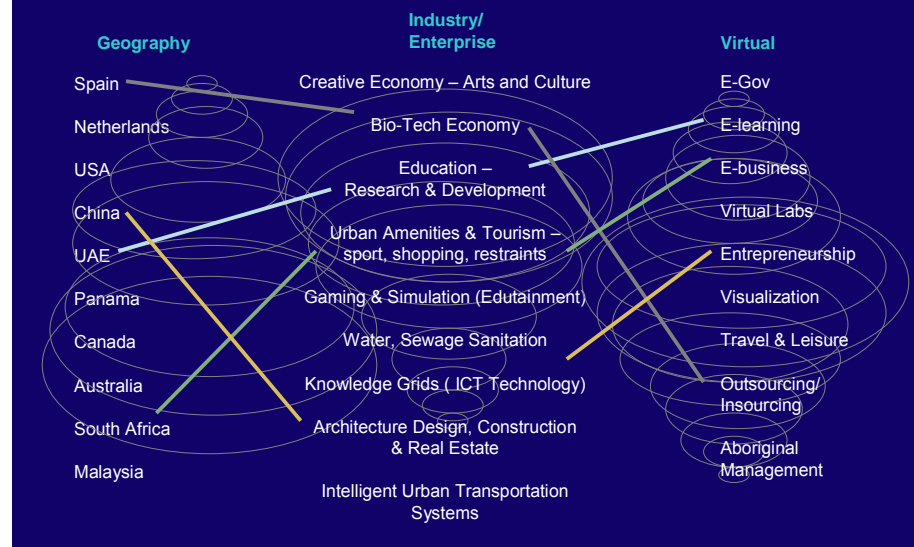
Geography

Spain

Netherlands

USA

China

UAE

Panama

Canada

Australia

South Africa

Malaysia

Industry/ Enterprise

Creative Economy – Arts and Culture

Bio-Tech Economy

Education – Research & Development

Urban Amenities & Tourism – sport, shopping, restraints

Gaming & Simulation (Edutainment)

Water, Sewage Sanitation

Knowledge Grids ( ICT Technology)

Architecture Design, Construction & Real Estate

Intelligent Urban Transportation Systems

Virtual

E-Gov

E-learning

E-business

Virtual Labs

Entrepreneurship

Visualization

Travel & Leisure

Outsourcing/ Insourcing

Aboriginal Management